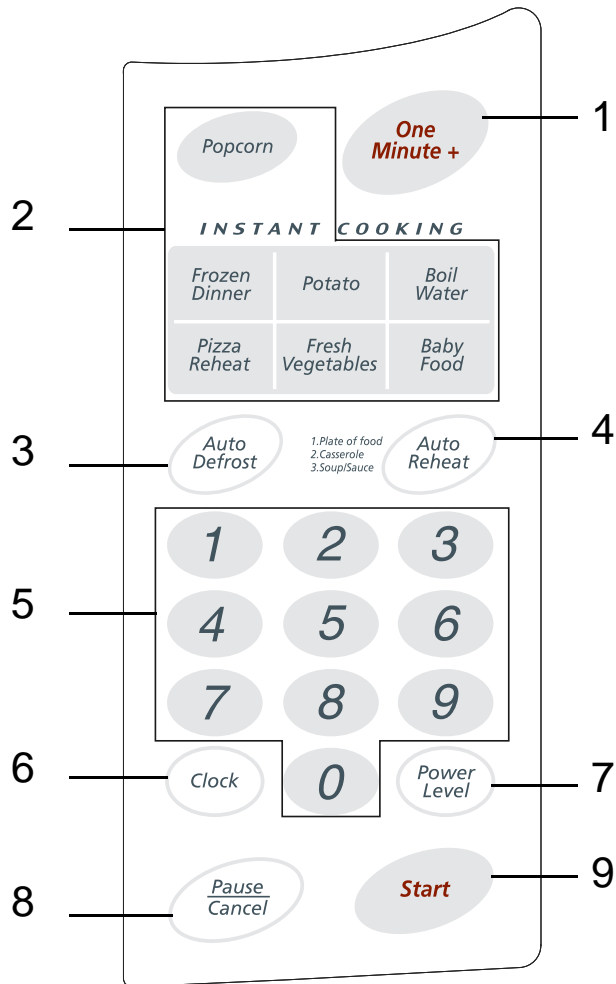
1
2
Popcorn
One Minute +
INSTANT COOKING
Frozen Dinner
Potato
Boil Water
Pizza Reheat
Fresh Vegetables
Baby Food
3
Auto Defrost
1.Plate of food
2.Casserole
3.Soup/Sauce
Auto Reheat
4
5
1
2
3
4
5
6
7
8
9
6
Clock
0
Power Level
7
8
Pause
Cancel
Start
9